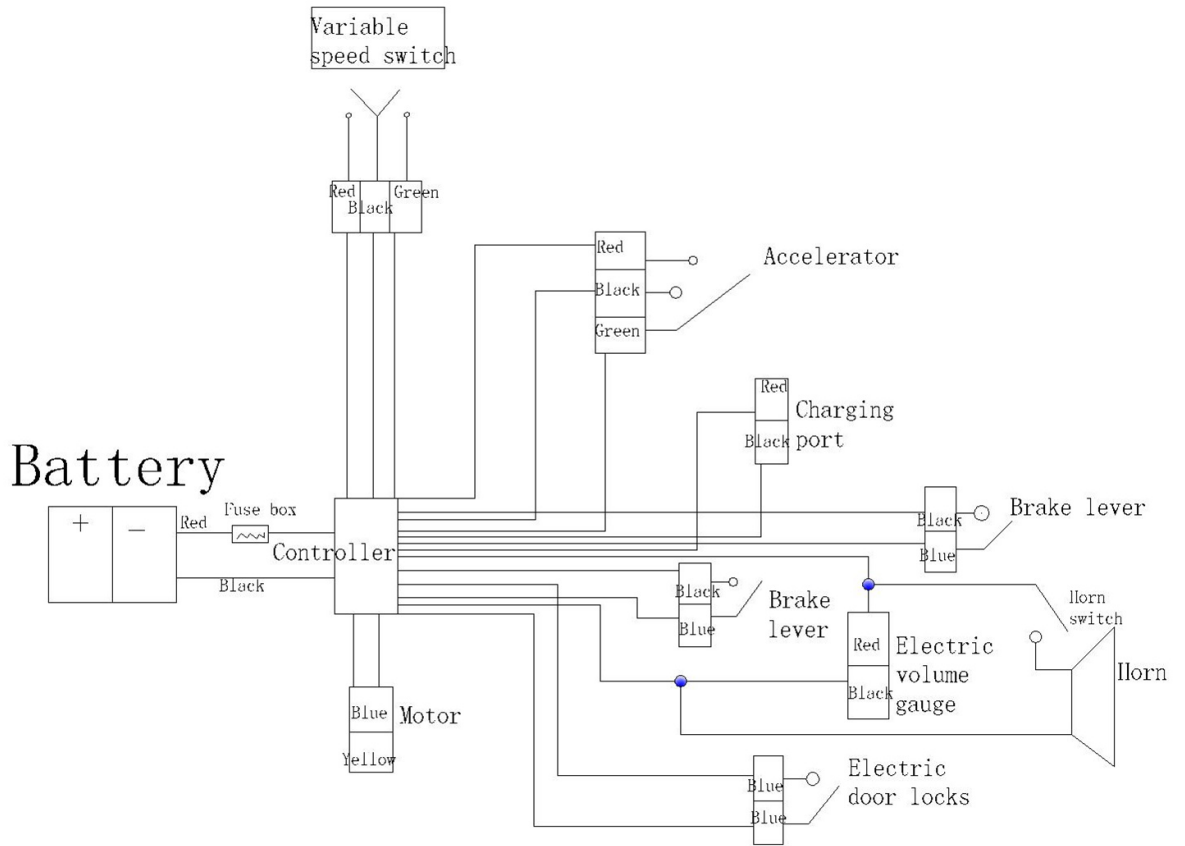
Variable speed switch

Red
Black
Green

Red
Black
Green

Accelerator

Red
Black

Charging port

Battery

+
—

Red

Fuse box

Controller

Black

Black
Blue

Brake lever

Black
Blue

Brake lever

Ilorn switch

Red
Black

Electric volume gauge

Ilorn

Blue
Yellow

Motor

Blue
Blue

Electric door locks